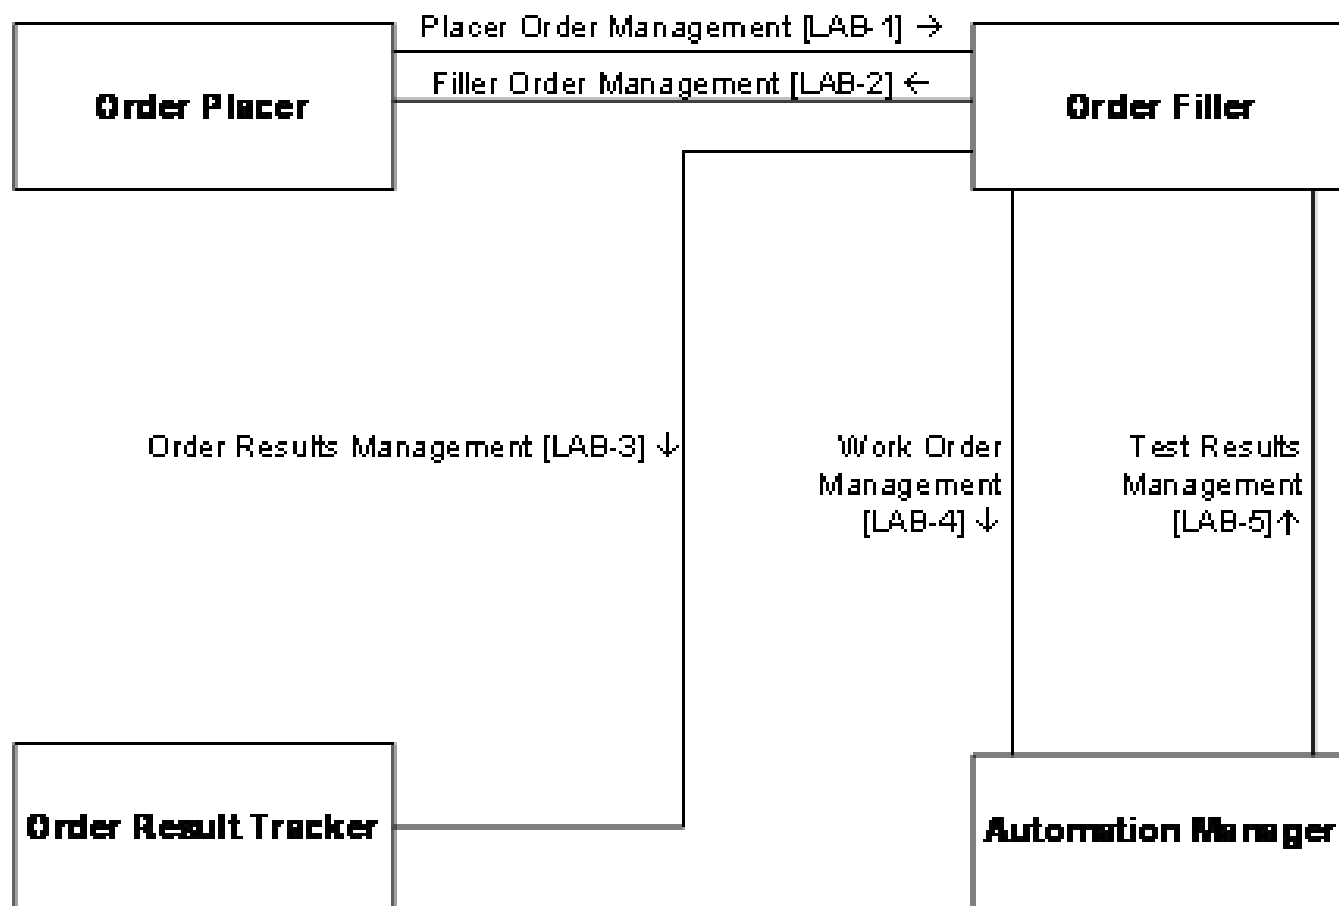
Order Placer

Placer Order Management [LAB-1] →

Filler Order Management [LAB-2] ←

Order Filler

Order Results Management [LAB-3] ↓

Work Order Management [LAB-4] ↓

Test Results Management [LAB-5] ↑

Order Result Tracker

Automation Manager